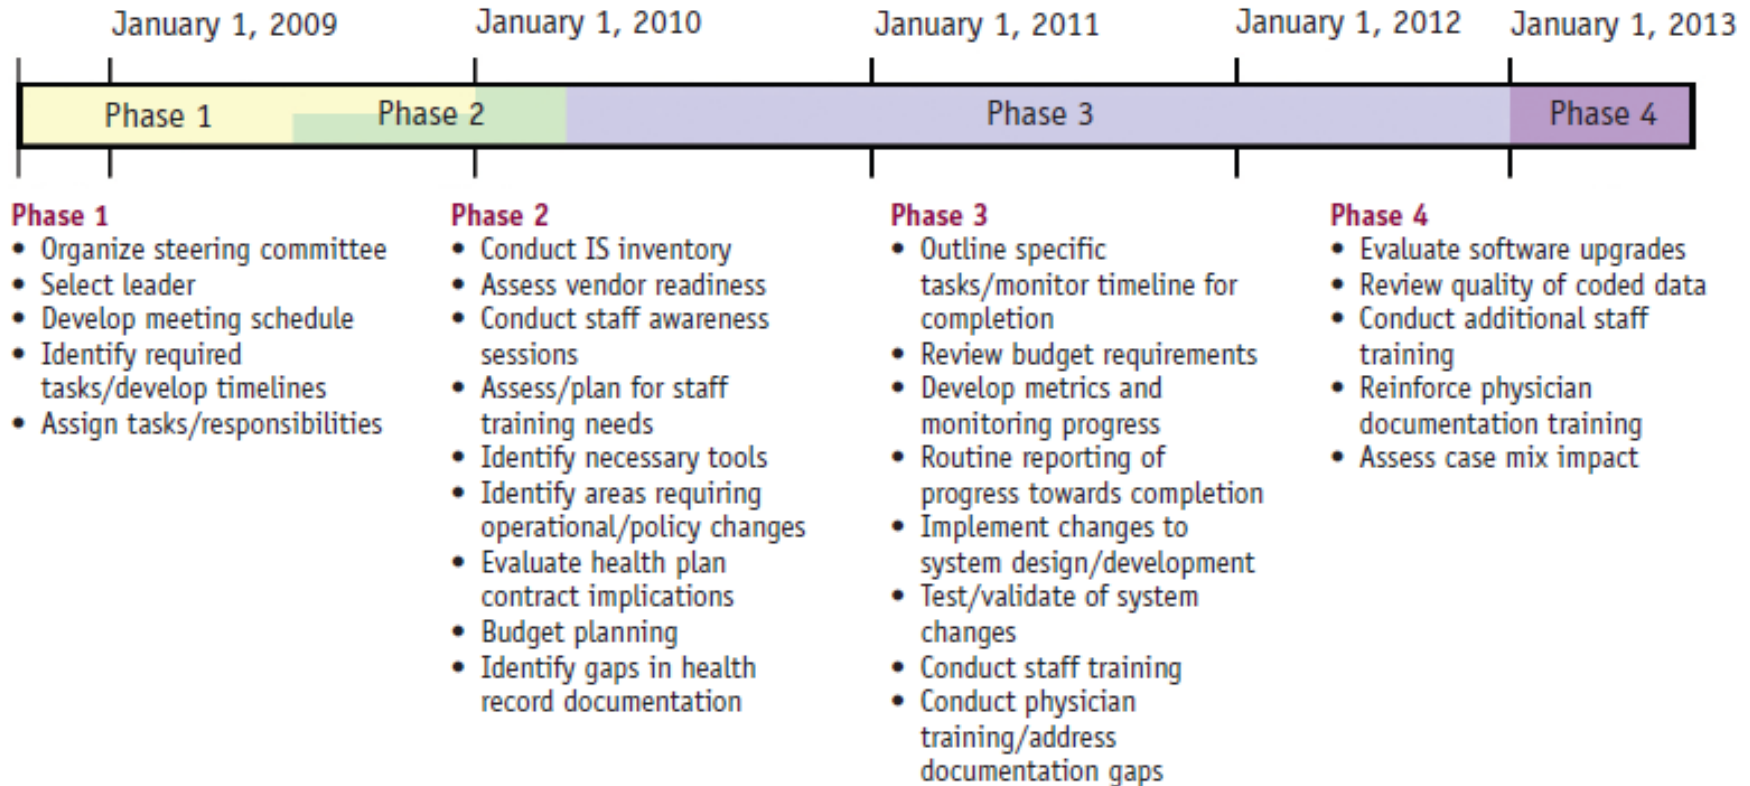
January 1, 2009 January 1, 2010 January 1, 2011 January 1, 2012 January 1, 2013

Phase 1 Phase 2 Phase 3 Phase 4

Phase 1
• Organize steering committee
• Select leader
• Develop meeting schedule
• Identify required tasks/develop timelines
• Assign tasks/responsibilities

Phase 2
• Conduct IS inventory
• Assess vendor readiness
• Conduct staff awareness sessions
• Assess/plan for staff training needs
• Identify necessary tools
• Identify areas requiring operational/policy changes
• Evaluate health plan contract implications
• Budget planning
• Identify gaps in health record documentation

Phase 3
• Outline specific tasks/monitor timeline for completion
• Review budget requirements
• Develop metrics and monitoring progress
• Routine reporting of progress towards completion
• Implement changes to system design/development
• Test/validate of system changes
• Conduct staff training
• Conduct physician training/address documentation gaps

Phase 4
• Evaluate software upgrades
• Review quality of coded data
• Conduct additional staff training
• Reinforce physician documentation training
• Assess case mix impact